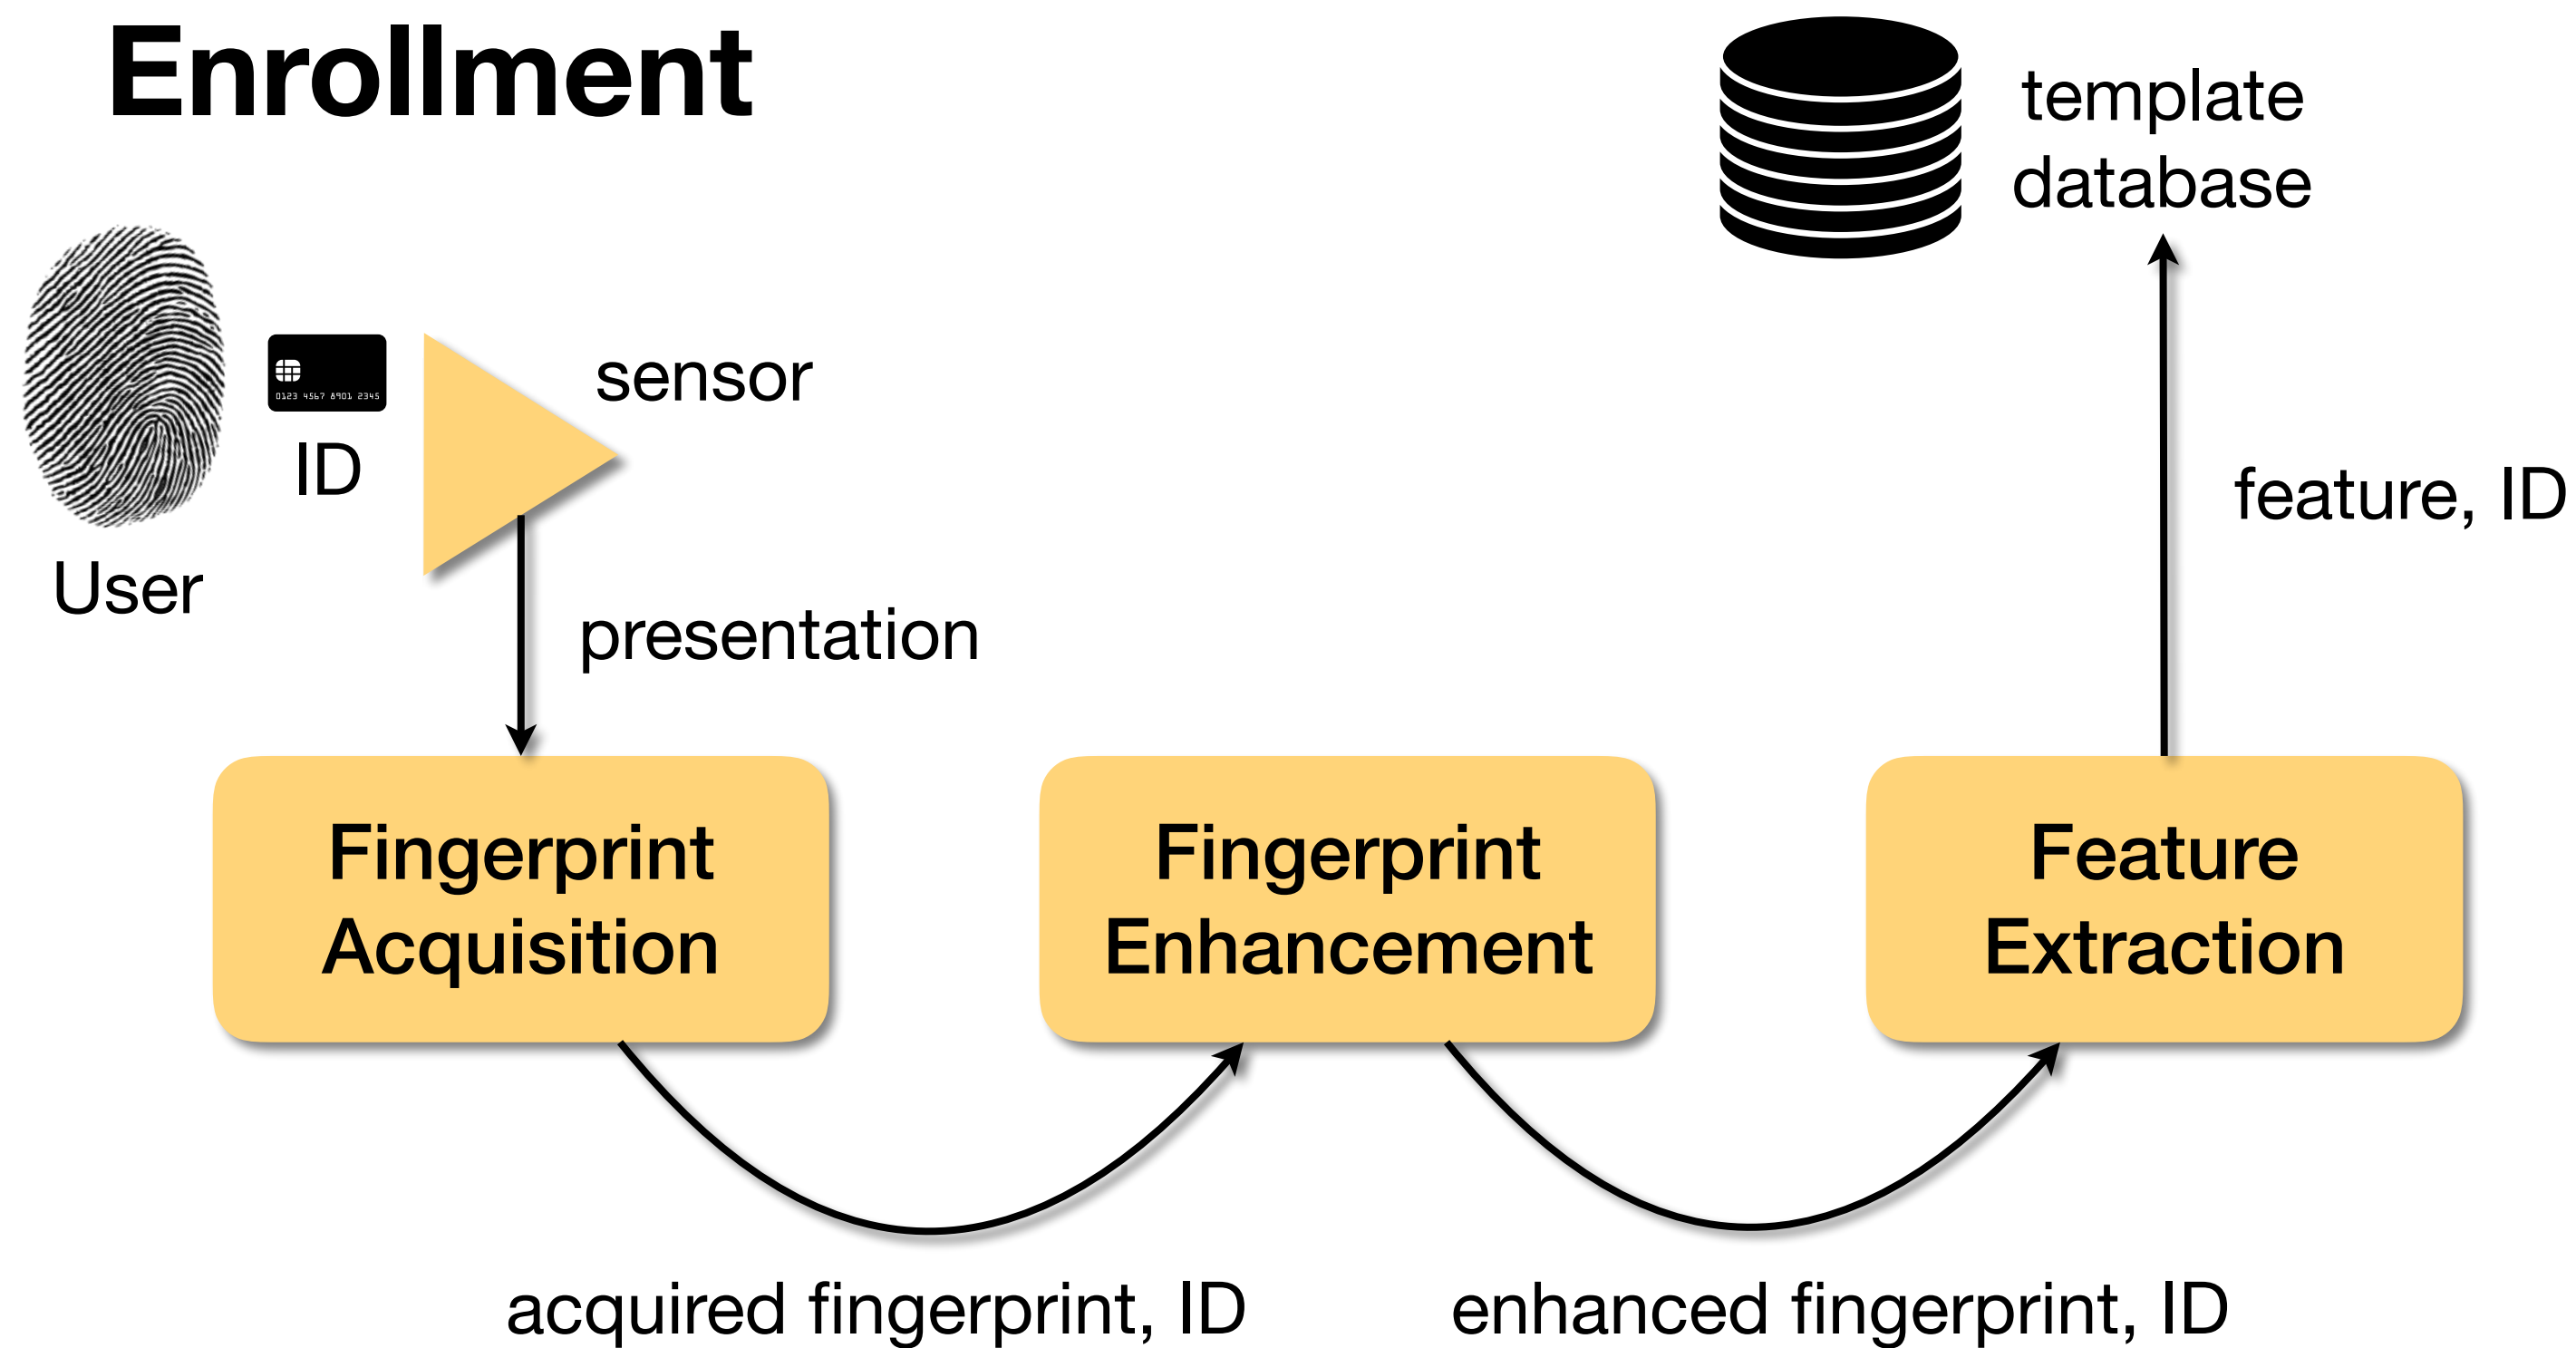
Enrollment

template database

0123 4567 8901 2345

ID

User

sensor

presentation

feature, ID

Fingerprint Acquisition

Fingerprint Enhancement

Feature Extraction

acquired fingerprint, ID

enhanced fingerprint, ID